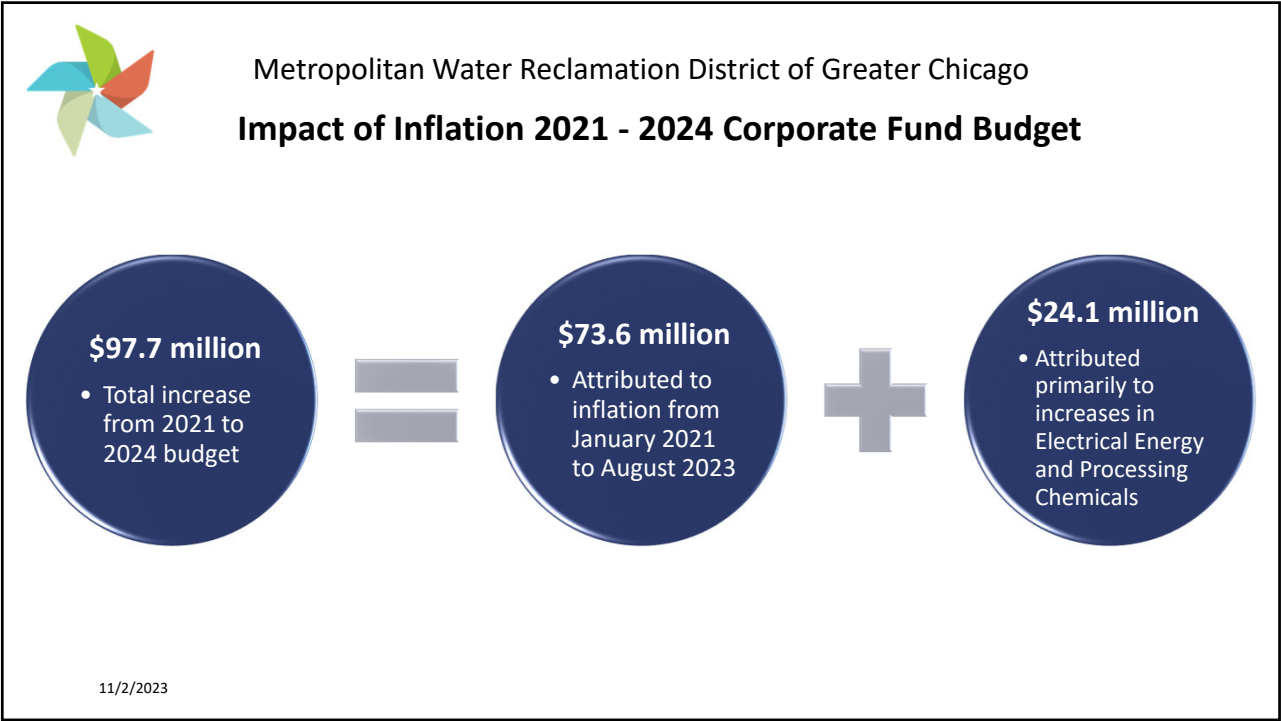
Metropolitan Water Reclamation District of Greater Chicago

Impact of Inflation 2021 - 2024 Corporate Fund Budget

$97.7 million

• Total increase from 2021 to 2024 budget

$73.6 million

• Attributed to inflation from January 2021 to August 2023

$24.1 million

• Attributed primarily to increases in Electrical Energy and Processing Chemicals

11/2/2023